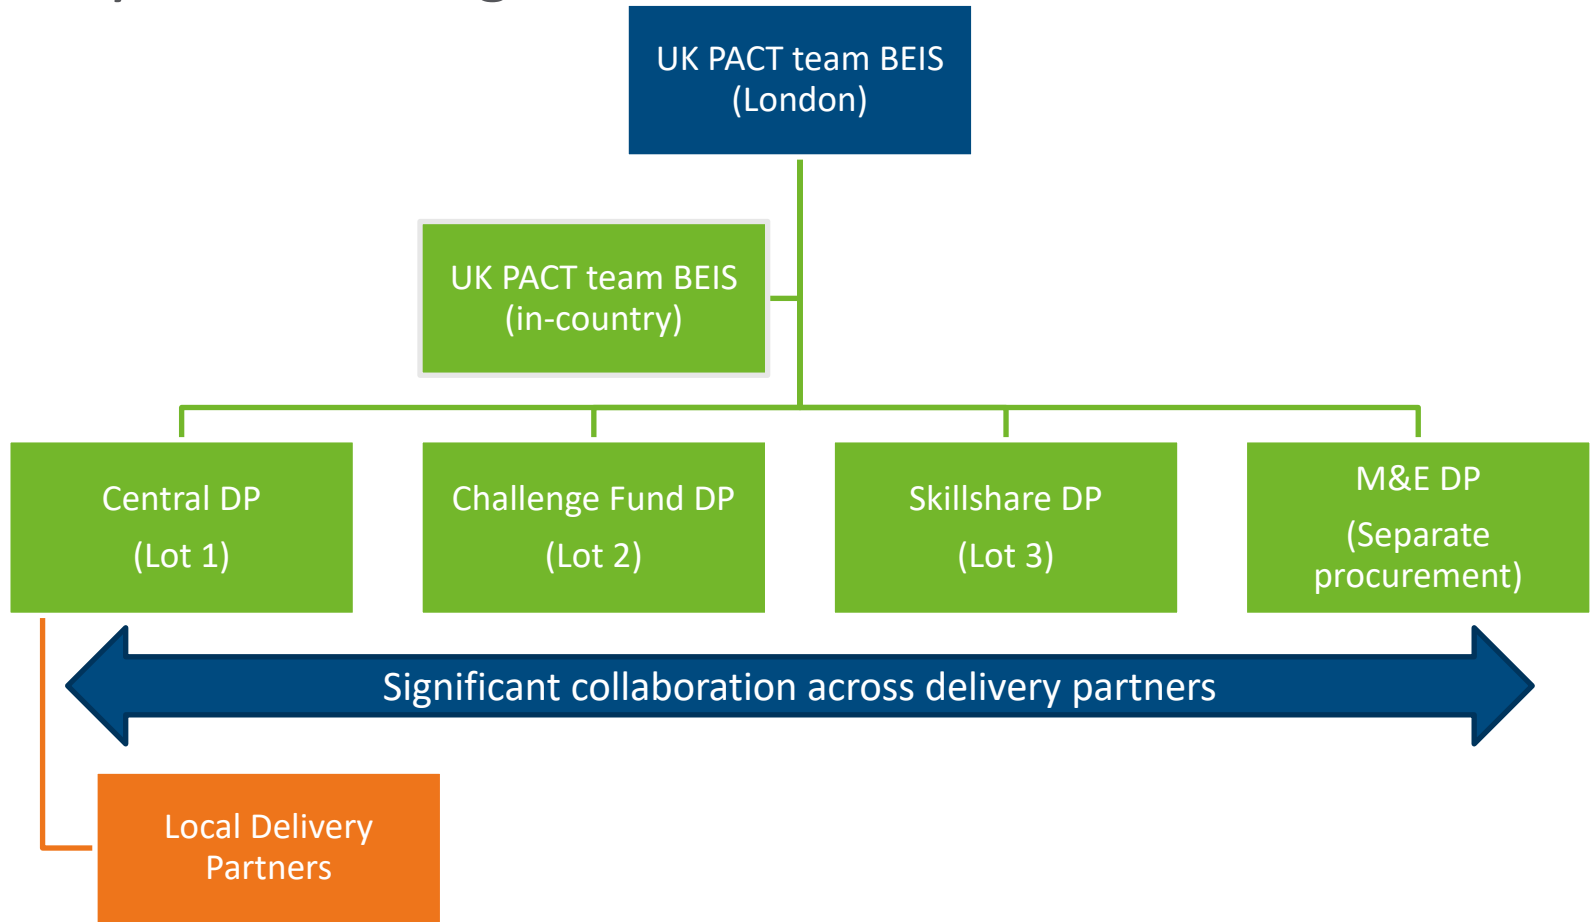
UK PACT team BEIS (London)

UK PACT team BEIS (in-country)

Central DP
(Lot 1)

Challenge Fund DP
(Lot 2)

Skillshare DP
(Lot 3)

M&E DP
(Separate procurement)

Significant collaboration across delivery partners

Local Delivery Partners